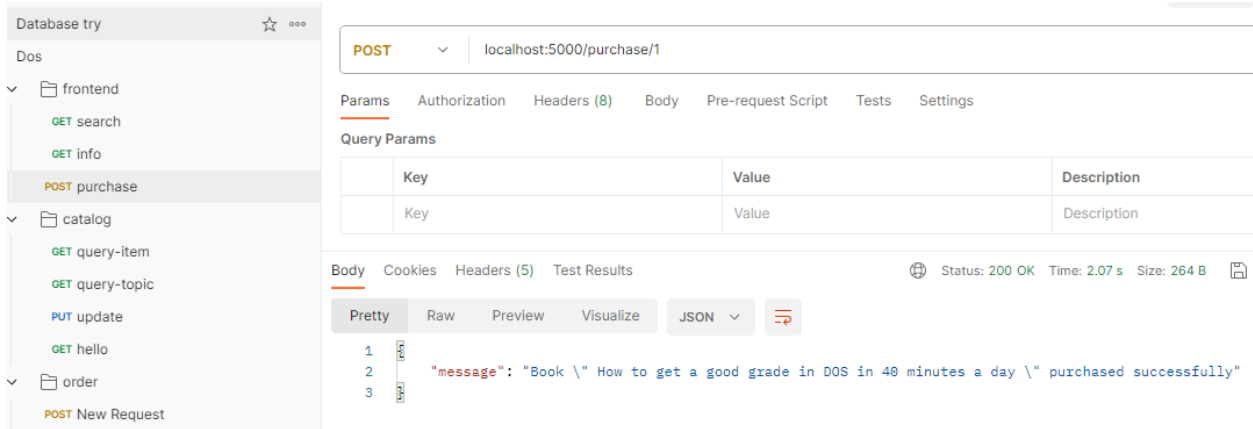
Database try
Dos
frontend
GET search
GET info
POST purchase
catalog
GET query-item
GET query-topic
PUT update
GET hello
order
POST New Request

POST localhost:5000/purchase/1

Params Authorization Headers (8) Body Pre-request Script Tests Settings

Query Params

| | Key | Value | Description |
|---|---|---|---|
| | Key | Value | Description |

Body Cookies Headers (5) Test Results Status: 200 OK Time: 2.07 s Size: 264 B

Pretty Raw Preview Visualize JSON

1 {
2 "message": "Book \" How to get a good grade in DOS in 40 minutes a day \" purchased successfully"
3 }